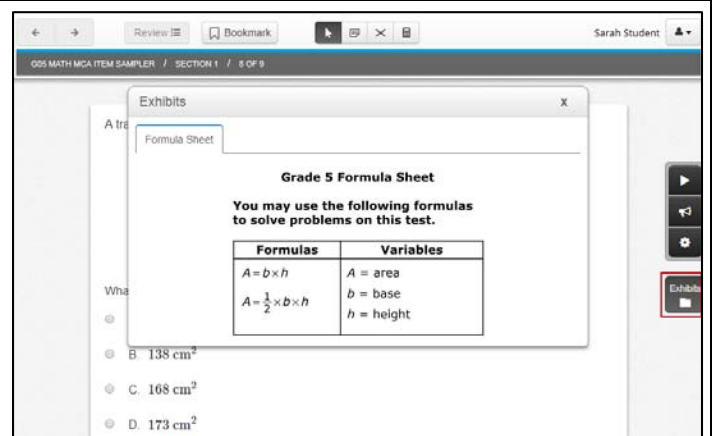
Review Bookmark Sarah Student

G05 MATH MCA ITEM SAMPLER / SECTION 1 / 8 OF 9

Exhibits x

A tra

Formula Sheet

Grade 5 Formula Sheet

You may use the following formulas to solve problems on this test.

| Formulas | Variables |
|---|---|
| $A = b \times h$<br>$A = \frac{1}{2} \times b \times h$ | $A$ = area<br>$b$ = base<br>$h$ = height |

Wha

B. $138 \text{ cm}^2$

C. $168 \text{ cm}^2$

D. $173 \text{ cm}^2$

Exhibits